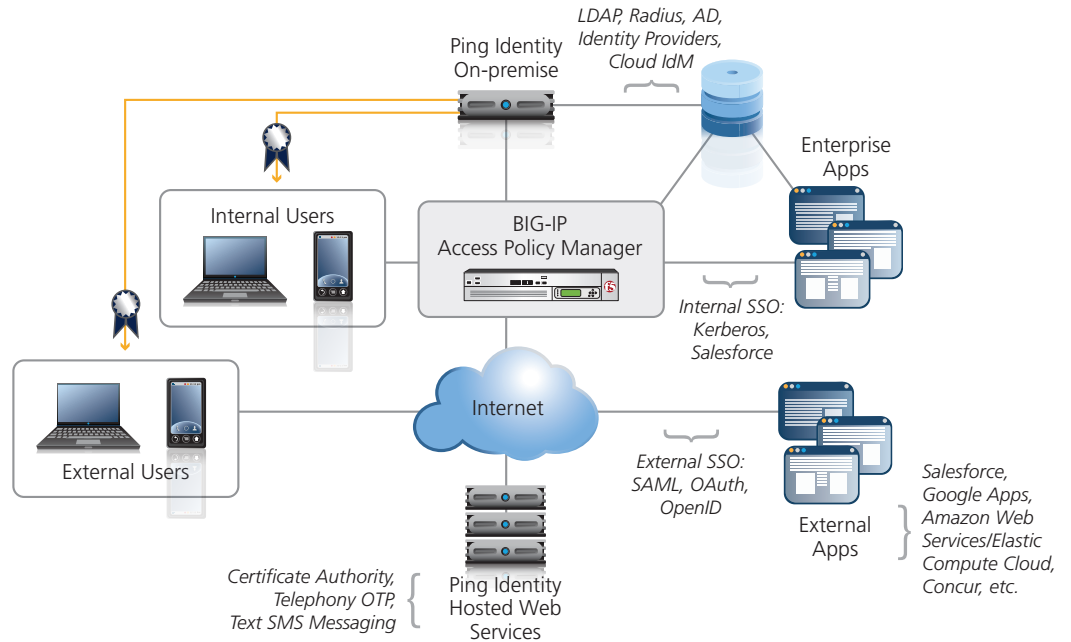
LDAP, Radius, AD, Identity Providers, Cloud IdM

Ping Identity On-premise

Enterprise Apps

Internal Users

BIG-IP Access Policy Manager

Internal SSO: Kerberos, Salesforce

Internet

External Users

External SSO: SAML, OAuth, OpenID

External Apps

Salesforce, Google Apps, Amazon Web Services/Elastic Compute Cloud, Concur, etc.

Certificate Authority, Telephony OTP, Text SMS Messaging

Ping Identity Hosted Web Services